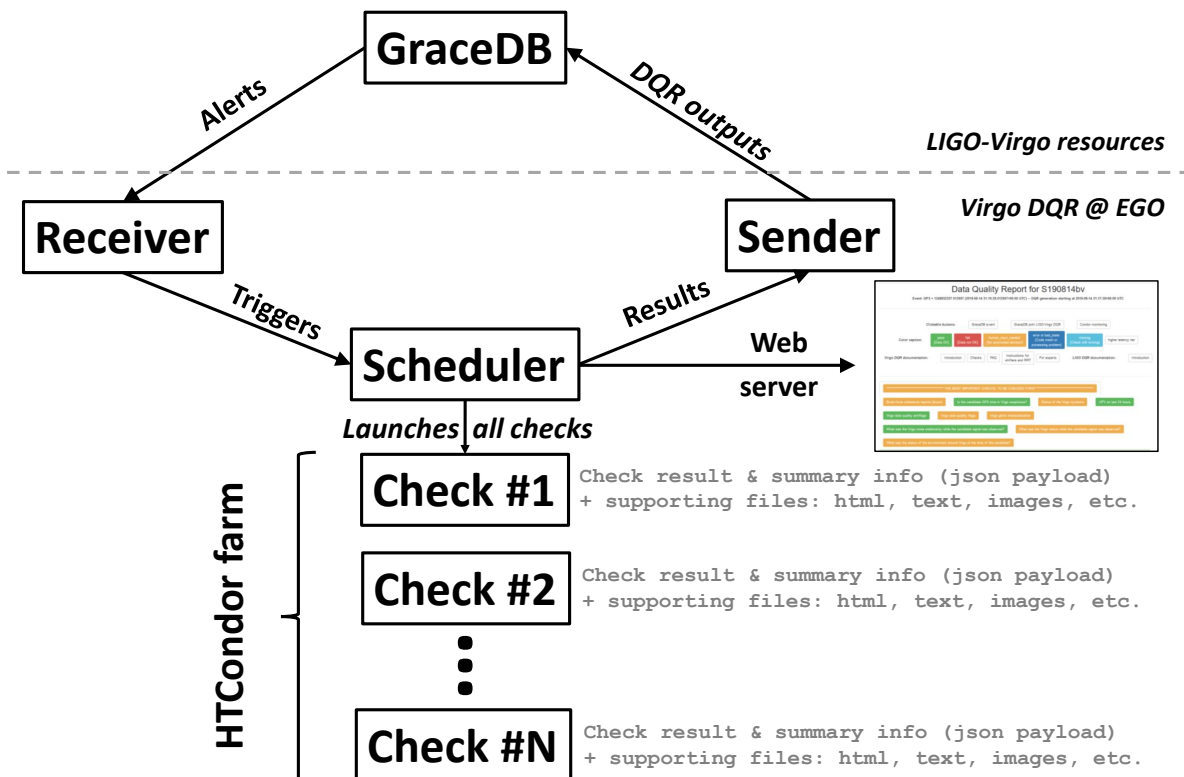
GraceDB

Alerts

DQR outputs

LIGO-Virgo resources

Virgo DQR @ EGO

Receiver

Sender

Triggers

Results

Data Quality Report for S190814bv

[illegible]

Scheduler

Web server

Launches all checks

Check #1

Check result & summary info (json payload)
+ supporting files: html, text, images, etc.

Check #2

Check result & summary info (json payload)
+ supporting files: html, text, images, etc.

Check #N

Check result & summary info (json payload)
+ supporting files: html, text, images, etc.

HTCondor farm